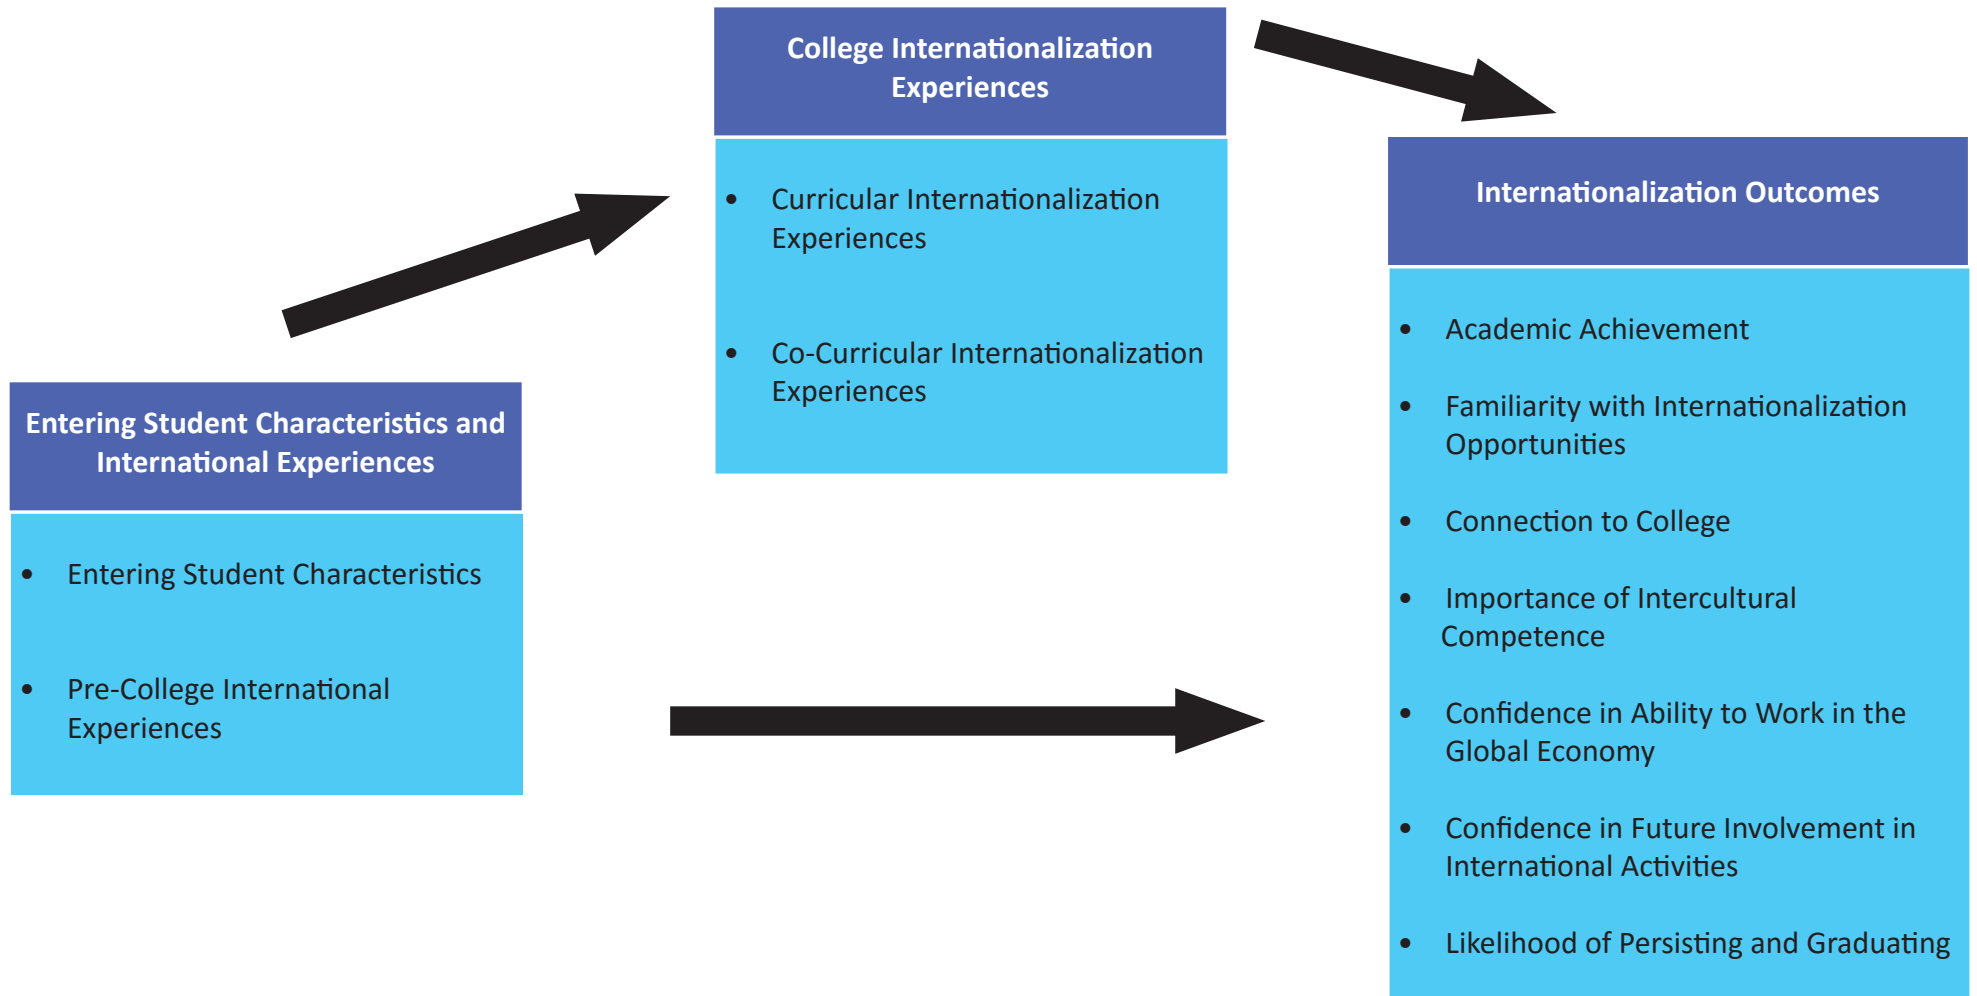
Entering Student Characteristics and International Experiences

- Entering Student Characteristics
- Pre-College International Experiences

College Internationalization Experiences

- Curricular Internationalization Experiences
- Co-Curricular Internationalization Experiences

Internationalization Outcomes

- Academic Achievement
- Familiarity with Internationalization Opportunities
- Connection to College
- Importance of Intercultural Competence
- Confidence in Ability to Work in the Global Economy
- Confidence in Future Involvement in International Activities
- Likelihood of Persisting and Graduating